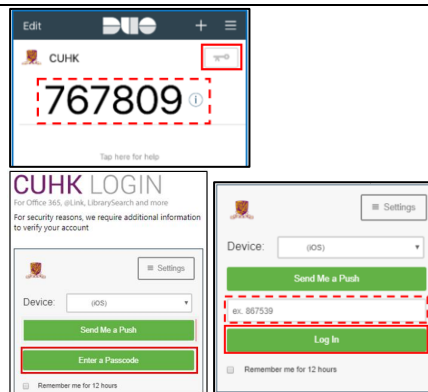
Edit DUO + ≡

CUHK

767809

Tap here for help

CUHK LOGIN

For Office 365, @Link, LibrarySearch and more

For security reasons, we require additional information to verify your account

≡ Settings

Device: (iOS)

Send Me a Push

Enter a Passcode

Remember me for 12 hours

≡ Settings

Device: (iOS)

Send Me a Push

ex. 867539

Log In

Remember me for 12 hours